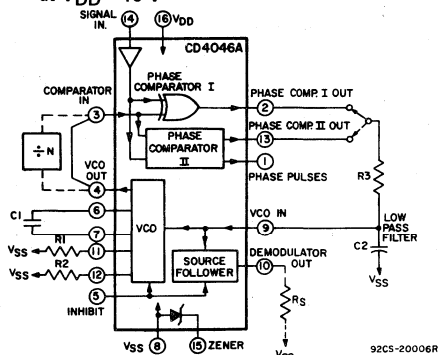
$V_{DD}$ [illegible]

SIGNAL IN.
14
16 $V_{DD}$
CD4046A
PHASE COMPARATOR I
COMPARATOR IN
3
÷ N
VCO OUT
4
PHASE COMPARATOR II
PHASE COMP. I OUT
2
PHASE COMP. II OUT
13
1
PHASE PULSES
R3
C1
6
7
VCO
$V_{SS}$
R1
11
R2
12
$V_{SS}$
VCO IN
9
LOW PASS FILTER
C2
$V_{SS}$
SOURCE FOLLOWER
DEMODULATOR OUT
10
$R_S$
5
INHIBIT
$V_{SS}$ 8
15 ZENER
$V_{SS}$
92CS-20006R